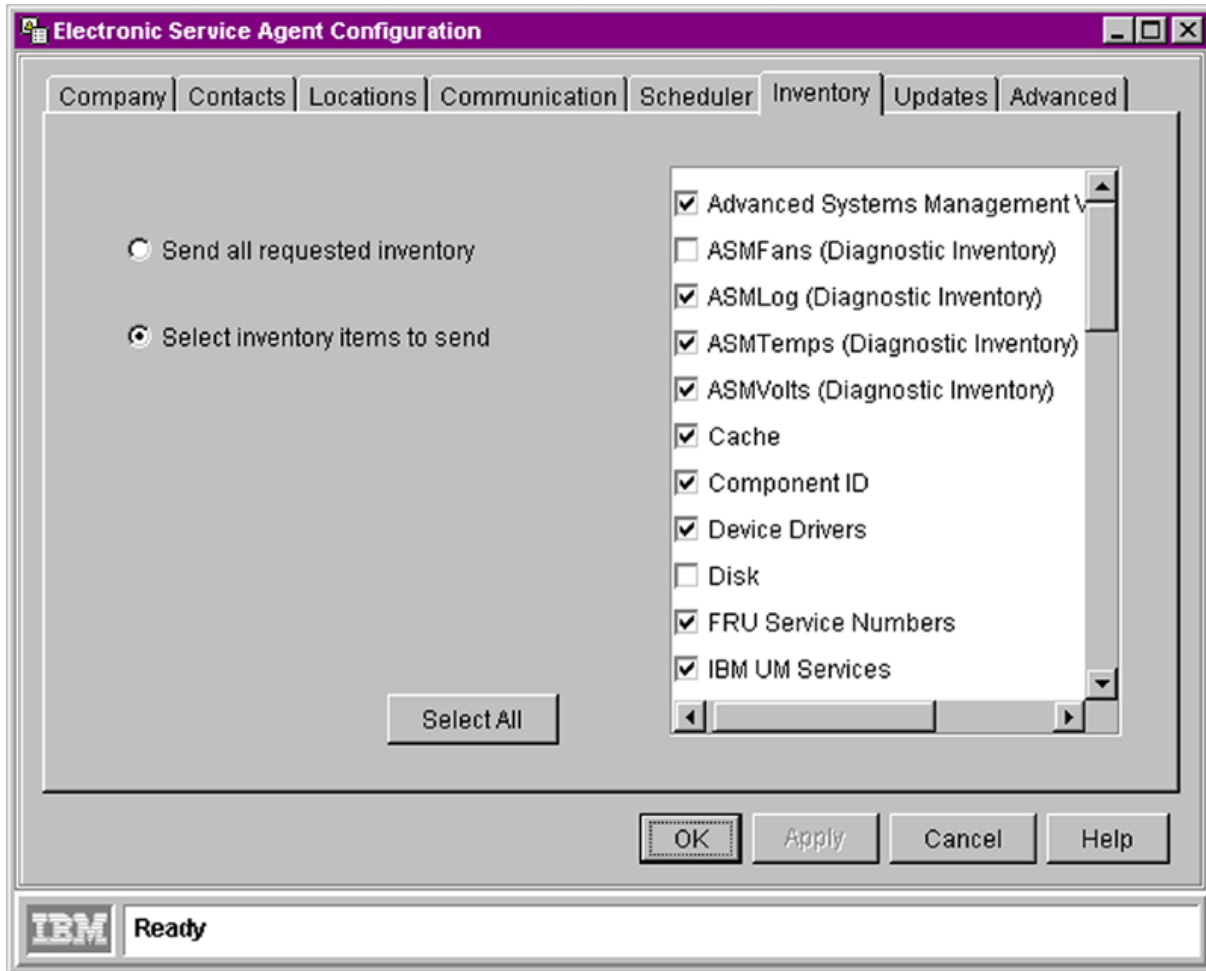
Electronic Service Agent Configuration

Company | Contacts | Locations | Communication | Scheduler | Inventory | Updates | Advanced

Send all requested inventory

Select inventory items to send

Advanced Systems Management V

ASMFans (Diagnostic Inventory)

ASMLog (Diagnostic Inventory)

ASMTemps (Diagnostic Inventory)

ASMVolts (Diagnostic Inventory)

Cache

Component ID

Device Drivers

Disk

FRU Service Numbers

IBM UM Services

Select All

OK

Apply

Cancel

Help

IBM

Ready